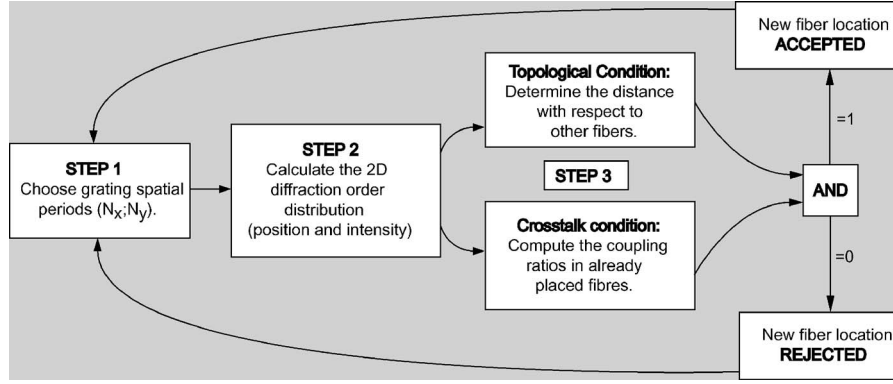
New fiber location
ACCEPTED

STEP 1
Choose grating spatial periods ($N_X$;$N_y$).

STEP 2
Calculate the 2D diffraction order distribution (position and intensity)

Topological Condition:
Determine the distance with respect to other fibers.

STEP 3

Crosstalk condition:
Compute the coupling ratios in already placed fibres.

=1

AND

=0

New fiber location
REJECTED